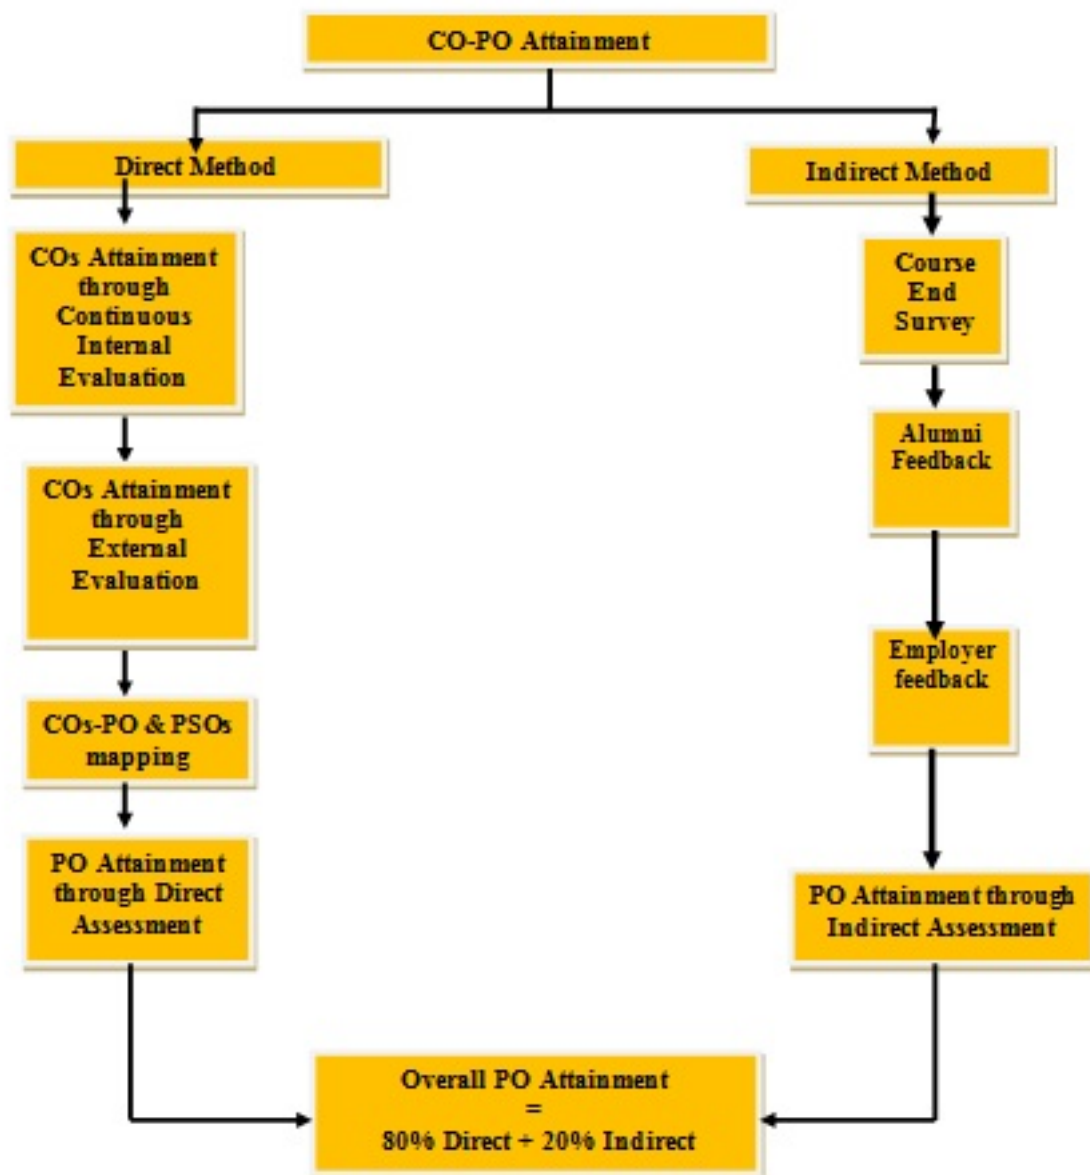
CO-PO Attainment

Direct Method

COs Attainment through Continuous Internal Evaluation

COs Attainment through External Evaluation

COs-PO & PSOs mapping

PO Attainment through Direct Assessment

Indirect Method

Course End Survey

Alumni Feedback

Employer feedback

PO Attainment through Indirect Assessment

Overall PO Attainment
=
80% Direct + 20% Indirect